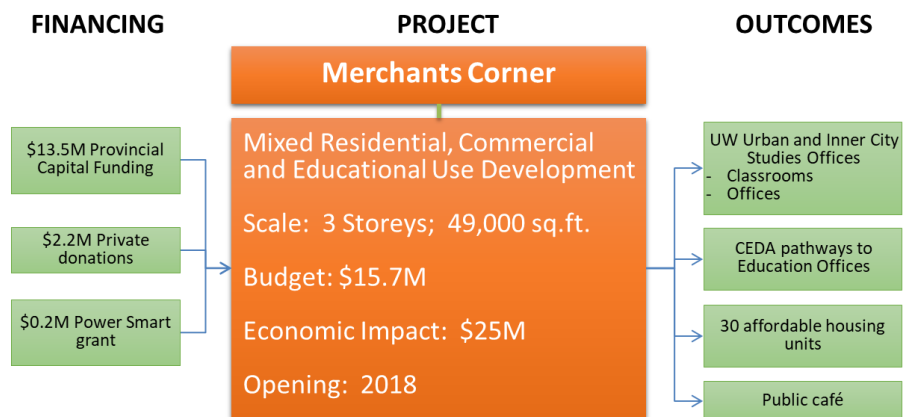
FINANCING

PROJECT

OUTCOMES

Merchants Corner

$13.5M Provincial Capital Funding

$2.2M Private donations

$0.2M Power Smart grant

Mixed Residential, Commercial and Educational Use Development

Scale: 3 Storeys; 49,000 sq.ft.

Budget: $15.7M

Economic Impact: $25M

Opening: 2018

UW Urban and Inner City Studies Offices
- Classrooms
- Offices

CEDA pathways to Education Offices

30 affordable housing units

Public café